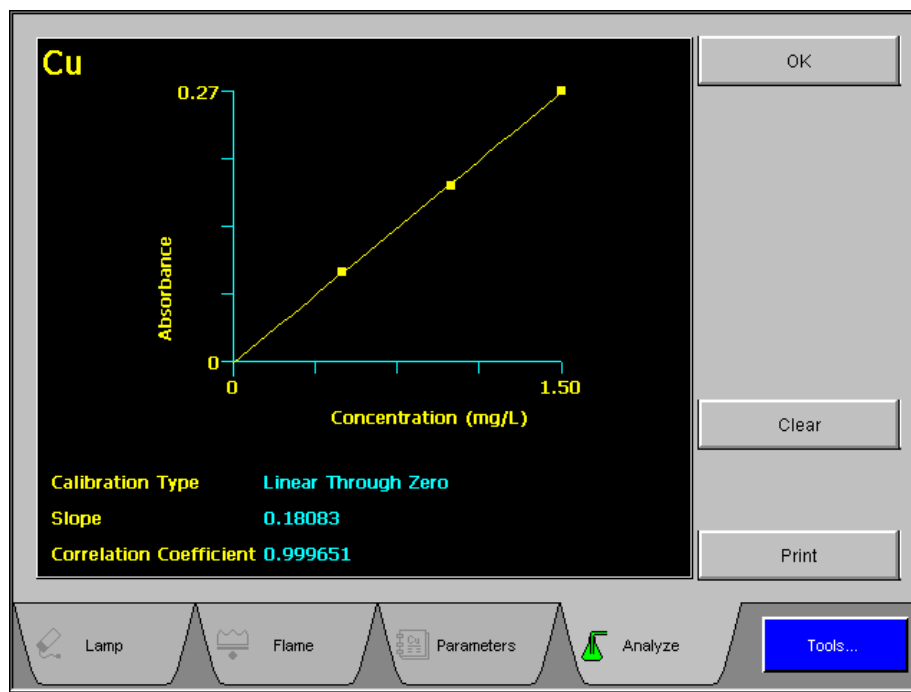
Cu

0.27

0

Absorbance

0

1.50

Concentration (mg/L)

Calibration Type Linear Through Zero

Slope 0.18083

Correlation Coefficient 0.999651

OK

Clear

Print

Lamp

Flame

Cu

Parameters

Analyze

Tools...